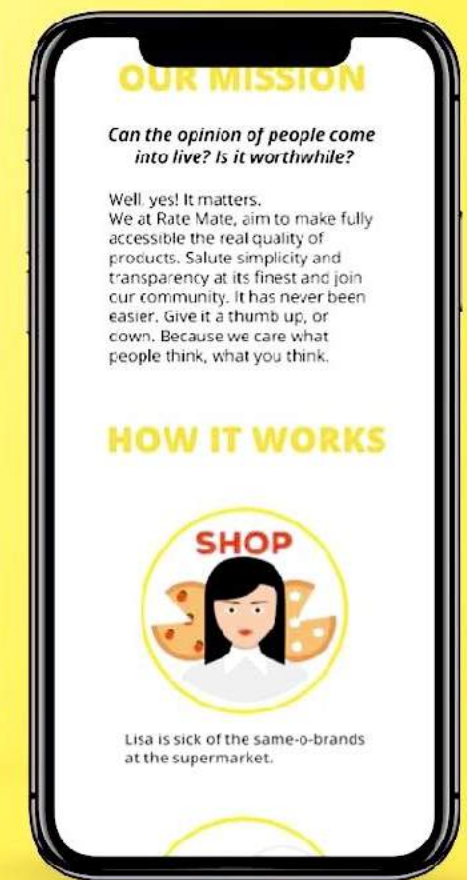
OUR MISSION

Can the opinion of people come into live? Is it worthwhile?

Well, yes! It matters.
We at Rate Mate, aim to make fully accessible the real quality of products. Salute simplicity and transparency at its finest and join cur community. It has never been easier. Give it a thumb up, or cown. Because we care what people think, what you think.

HOW IT WORKS

SHOP

Lisa is sick of the same-o-brands at the supermarket.